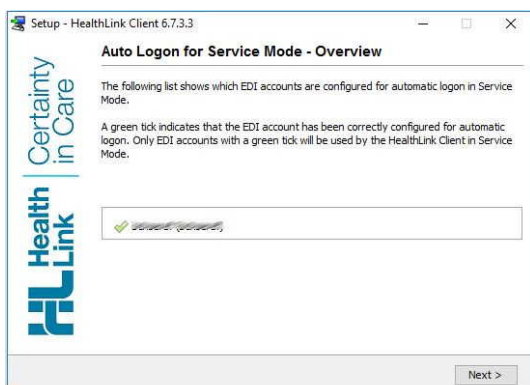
Setup - HealthLink Client 6.7.3.3

Auto Logon for Service Mode - Overview

Certainty in Care

Health Link

The following list shows which EDI accounts are configured for automatic logon in Service Mode.

A green tick indicates that the EDI account has been correctly configured for automatic logon. Only EDI accounts with a green tick will be used by the HealthLink Client in Service Mode.

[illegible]

Next >